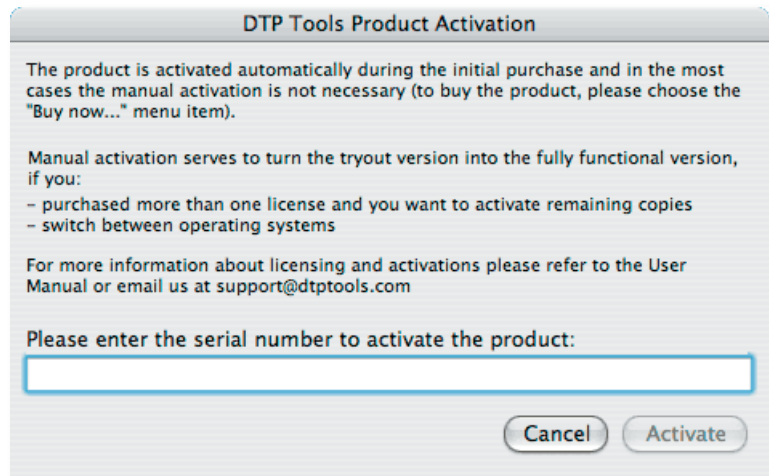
DTP Tools Product Activation

The product is activated automatically during the initial purchase and in the most cases the manual activation is not necessary (to buy the product, please choose the "Buy now..." menu item).

Manual activation serves to turn the tryout version into the fully functional version, if you:
- purchased more than one license and you want to activate remaining copies
- switch between operating systems

For more information about licensing and activations please refer to the User Manual or email us at support@dtptools.com

Please enter the serial number to activate the product:

Cancel

Activate